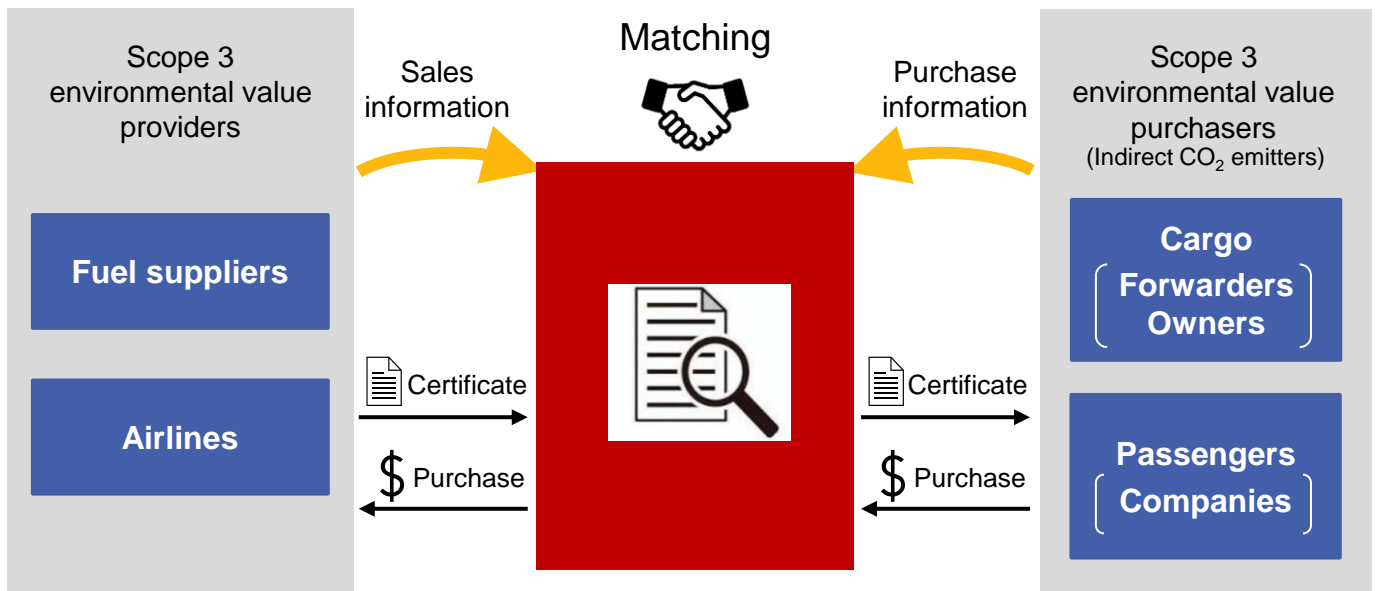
Scope 3 environmental value providers

Fuel suppliers

Airlines

Sales information

Certificate

$ Purchase

Matching

Purchase information

Certificate

$ Purchase

Scope 3 environmental value purchasers
(Indirect $CO_2$ emitters)

Cargo
Forwarders
Owners

Passengers
Companies